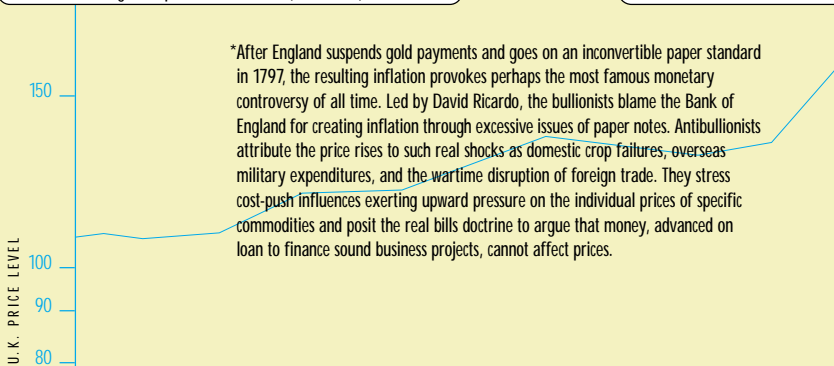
*After England suspends gold payments and goes on an inconvertible paper standard in 1797, the resulting inflation provokes perhaps the most famous monetary controversy of all time. Led by David Ricardo, the bullionists blame the Bank of England for creating inflation through excessive issues of paper notes. Antibullionists attribute the price rises to such real shocks as domestic crop failures, overseas military expenditures, and the wartime disruption of foreign trade. They stress cost-push influences exerting upward pressure on the individual prices of specific commodities and posit the real bills doctrine to argue that money, advanced on loan to finance sound business projects, cannot affect prices.

150
100
90
80
U.K. PRICE LEVEL